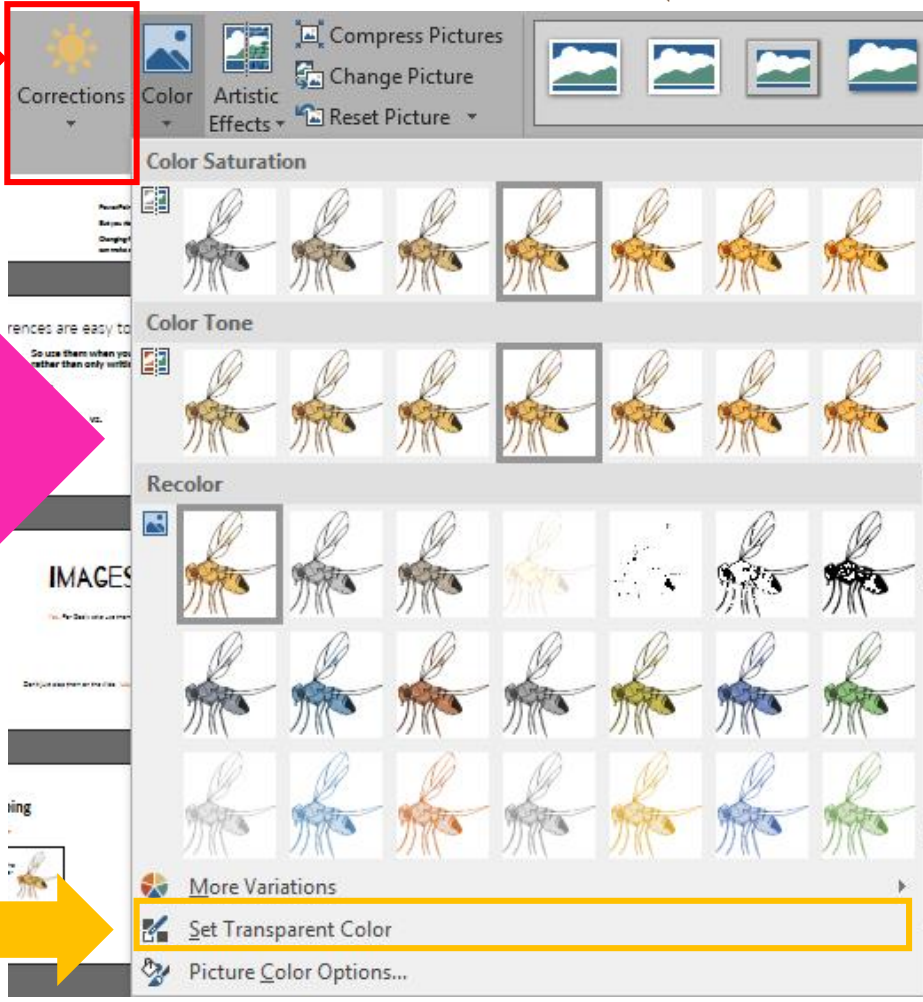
Corrections
Color
Artistic Effects
Compress Pictures
Change Picture
Reset Picture

Color Saturation

Color Tone

Recolor

More Variations
Set Transparent Color
Picture Color Options...

rences are easy to
So use them when you
rather then only writi
vs.

IMAGES

ning